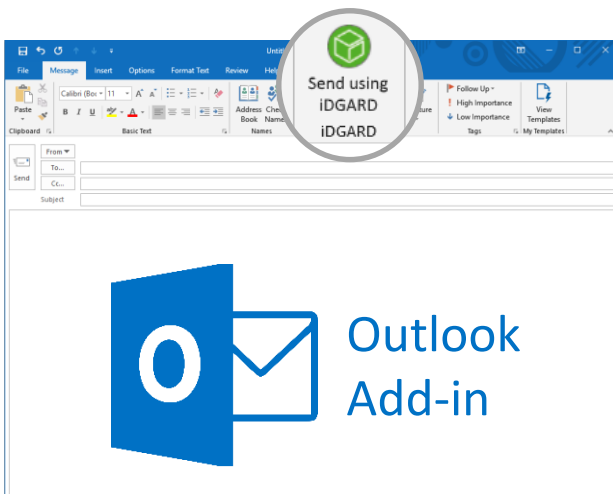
Untit

File Message Insert Options Format Text Review Help

Paste

Clipboard

Calibri (Bo 11 A A

B I U

Basic Text

Address Book Check Names

Names

Send using iDGARD

iDGARD

ture

Follow Up
High Importance
Low Importance

Tags

View Templates

My Templates

Send

From

To...

Cc...

Subject

Outlook Add-in